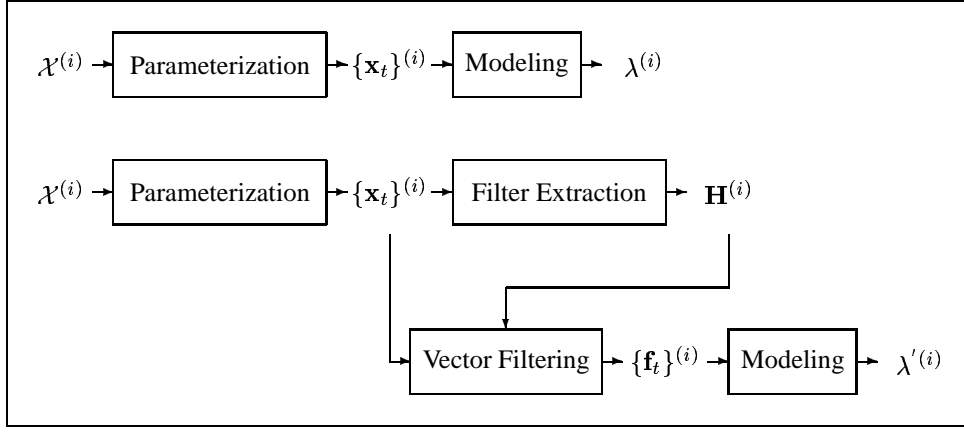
$\mathcal{X}^{(i)}$ Parameterization $\{\mathbf{x}_t\}^{(i)}$ Modeling $\lambda^{(i)}$

$\mathcal{X}^{(i)}$ Parameterization $\{\mathbf{x}_t\}^{(i)}$ Filter Extraction $\mathbf{H}^{(i)}$

Vector Filtering $\{\mathbf{f}_t\}^{(i)}$ Modeling $\lambda'^{(i)}$